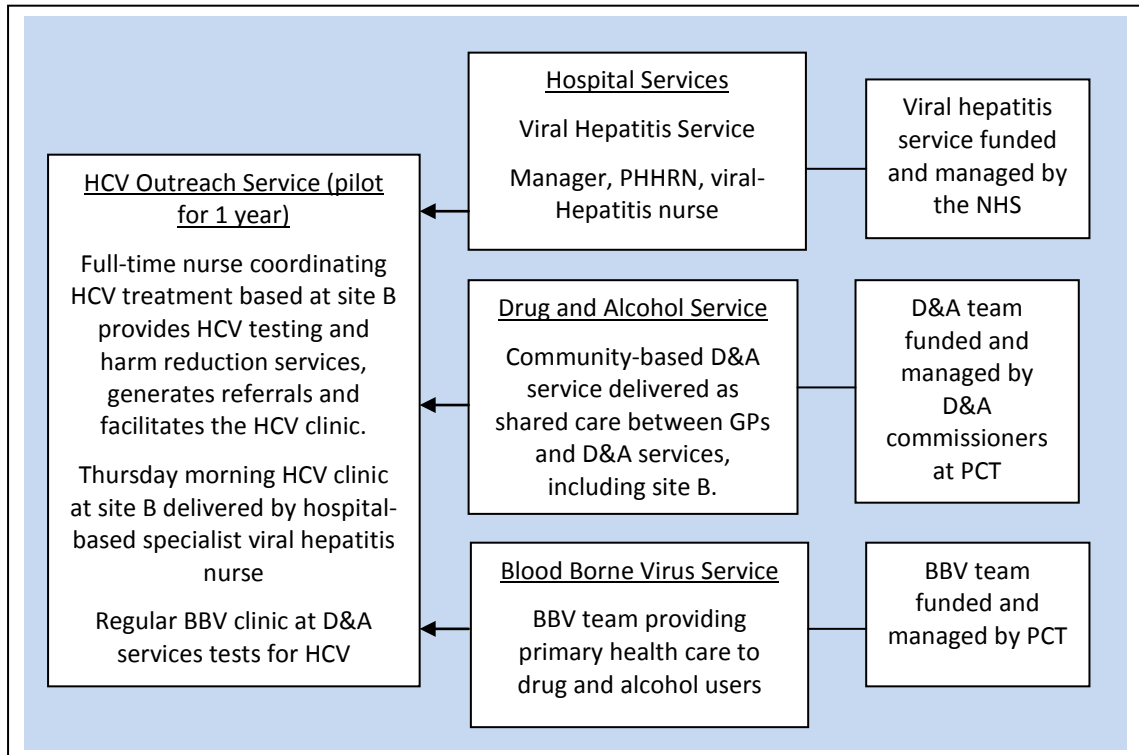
HCV Outreach Service (pilot for 1 year)

Full-time nurse coordinating HCV treatment based at site B provides HCV testing and harm reduction services, generates referrals and facilitates the HCV clinic.

Thursday morning HCV clinic at site B delivered by hospital-based specialist viral hepatitis nurse

Regular BBV clinic at D&A services tests for HCV

Hospital Services

Viral Hepatitis Service

Manager, PHHRN, viral-Hepatitis nurse

Viral hepatitis service funded and managed by the NHS

Drug and Alcohol Service

Community-based D&A service delivered as shared care between GPs and D&A services, including site B.

D&A team funded and managed by D&A commissioners at PCT

Blood Borne Virus Service

BBV team providing primary health care to drug and alcohol users

BBV team funded and managed by PCT